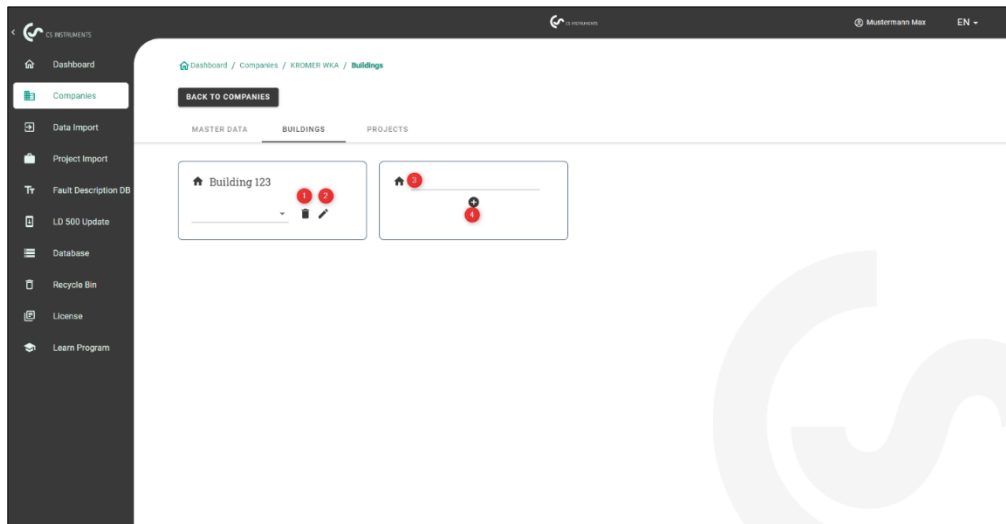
CS INSTRUMENTS

Dashboard
Companies
Data Import
Project Import
Fault Description DB
LD 500 Update
Database
Recycle Bin
License
Learn Program

CS INSTRUMENTS

Mustermann Max
EN

Dashboard / Companies / KROMER WKA / Buildings

BACK TO COMPANIES

MASTER DATA
BUILDINGS
PROJECTS

Building 123
1
2

3
4